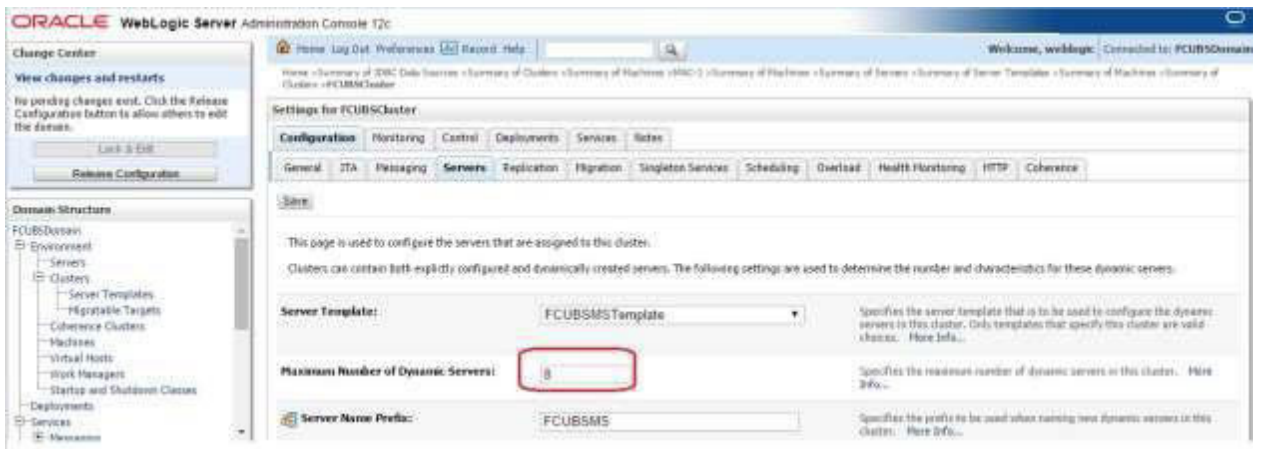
ORACLE WebLogic Server Administration Console 12c

Change Center

View changes and restarts

No pending changes exist. Click the Release Configuration button to allow others to edit the domain.

Lock & Edit

Release Configuration

Domain Structure

FCUBSDomain
Environment
Servers
Clusters
Server Templates
Migratable Targets
Coherence Clusters
Machines
Virtual Hosts
Work Managers
Startup and Shutdown Classes
Deployments
Services
Messaging

Home Log Out Preferences Record Help

Welcome, weblogic Connected to: FCUBSDomain

Home >Summary of JDBC Data Sources >Summary of Clusters >Summary of Machines >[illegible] >Summary of Machines >Summary of Servers >Summary of Server Templates >Summary of Machines >Summary of Clusters >FCUBSCluster

Settings for FCUBSCluster

Configuration | Monitoring | Control | Deployments | Services | Notes

General | JTA | Messaging | Servers | Replication | Migration | Singleton Services | Scheduling | Overload | Health Monitoring | HTTP | Coherence

Save

This page is used to configure the servers that are assigned to this cluster.

Clusters can contain both explicitly configured and dynamically created servers. The following settings are used to determine the number and characteristics for these dynamic servers.

| | | |
|---|---|---|
| Server Template: | FCUBSMSTemplate | Specifies the server template that is to be used to configure the dynamic servers in this cluster. Only templates that specify this cluster are valid choices. More Info... |
| Maximum Number of Dynamic Servers: | 8 | Specifies the maximum number of dynamic servers in this cluster. More Info... |
| Server Name Prefix: | FCUBSMS | Specifies the prefix to be used when naming new dynamic servers in this cluster. More Info... |